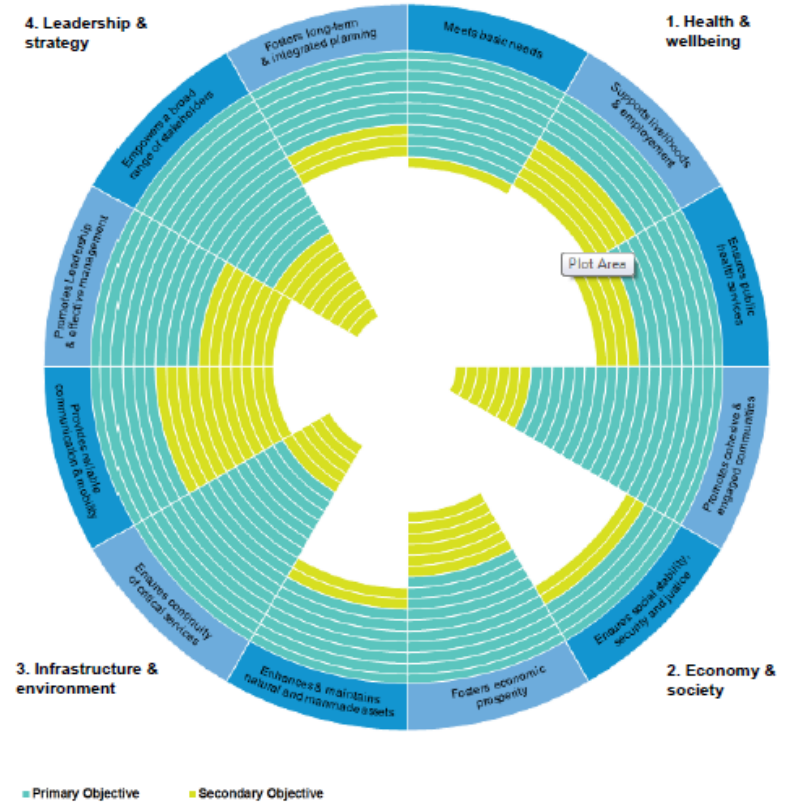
4. Leadership & strategy

1. Health & wellbeing

Fosters long-term & integrated planning

Meets basic needs

Empowers a broad range of stakeholders

Supports livelihoods & employment

Promotes Leadership & effective management

Ensures public health services

Plot Area

Provides reliable communication & mobility

Promotes cohesive & engaged communities

Ensures continuity of critical services

Ensures social stability, security and justice

Enhances & maintains natural and manmade assets

Fosters economic prosperity

3. Infrastructure & environment

2. Economy & society

Primary Objective

Secondary Objective